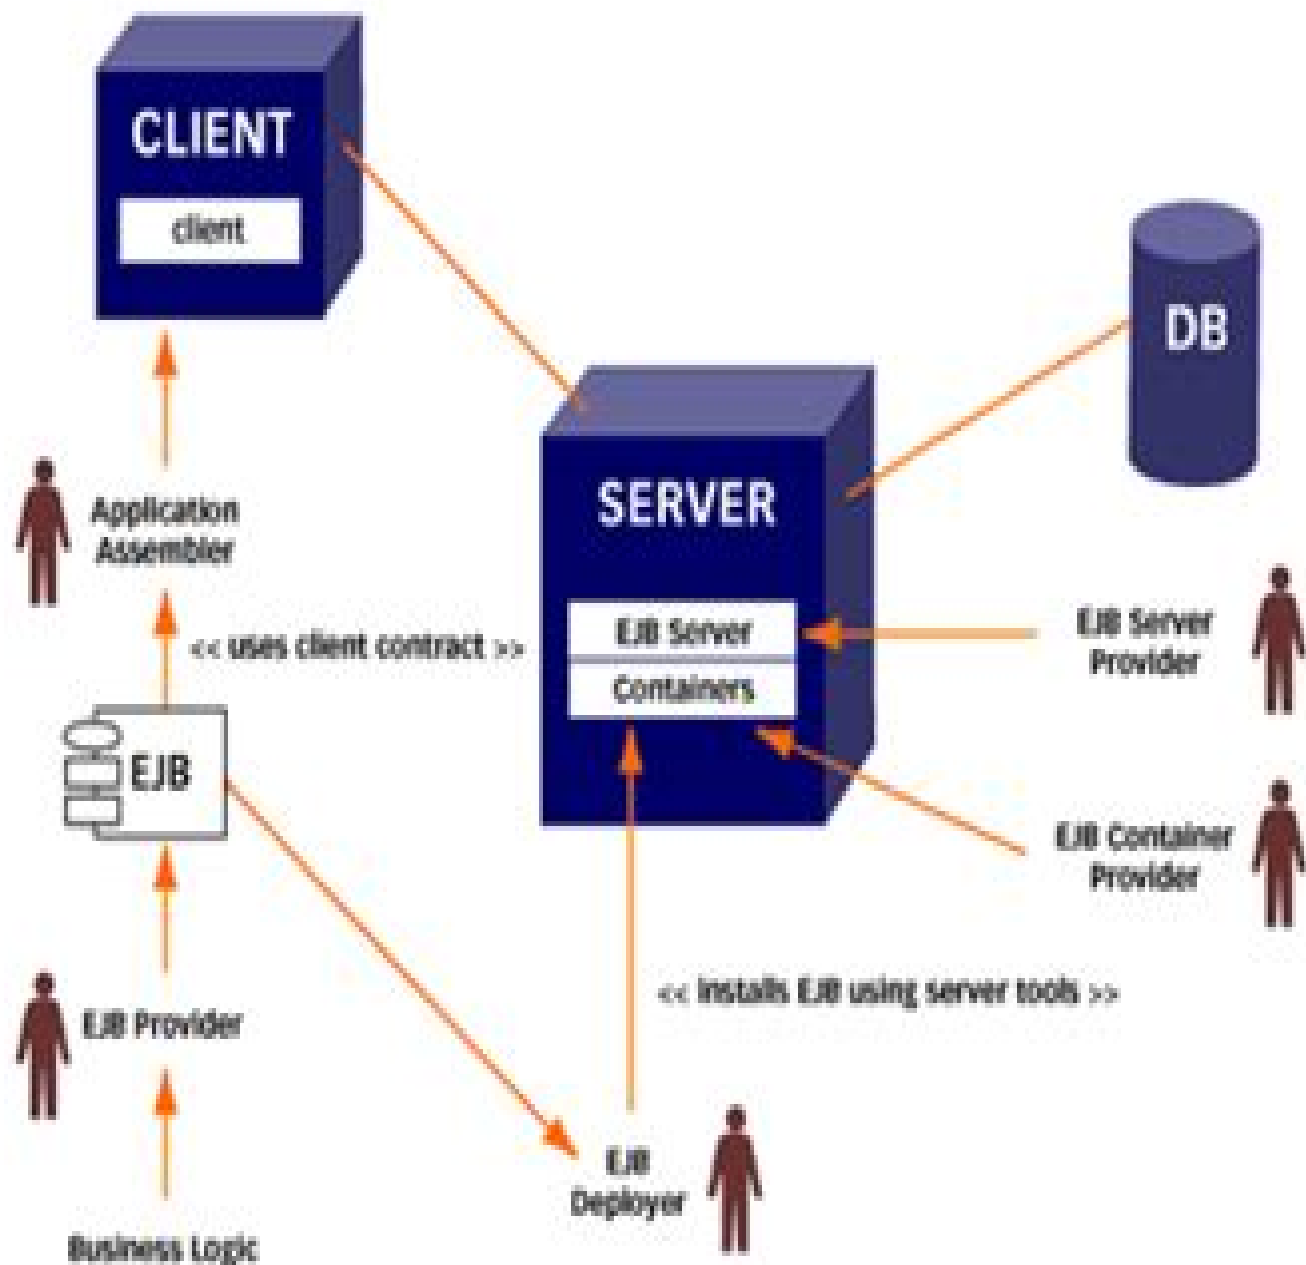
CLIENT

client

DB

SERVER

Application Assembler

<< uses client contract >>

EJB Server

Containers

EJB Server Provider

EJB

EJB Container Provider

<< installs EJB using server tools >>

EJB Provider

EJB Deployer

Business Logic